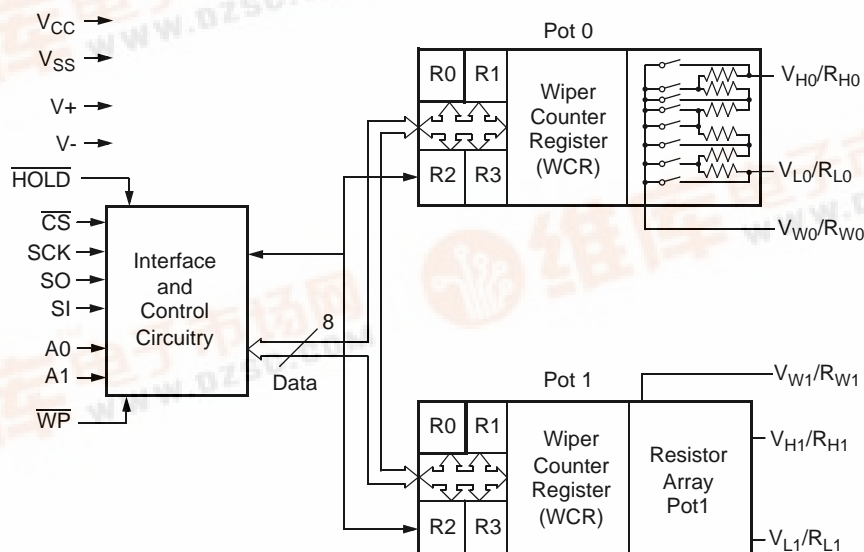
$V_{CC}$

$V_{SS}$

V+

V-

$\overline{HOLD}$

$\overline{CS}$

SCK

SO

SI

A0

A1

$\overline{WP}$

Interface and Control Circuitry

8

Data

Pot 0

R0 R1

R2 R3

Wiper Counter Register (WCR)

$V_{H0}/R_{H0}$

$V_{L0}/R_{L0}$

$V_{W0}/R_{W0}$

Pot 1

$V_{W1}/R_{W1}$

R0 R1

R2 R3

Wiper Counter Register (WCR)

Resistor Array Pot1

$V_{H1}/R_{H1}$

$V_{L1}/R_{L1}$